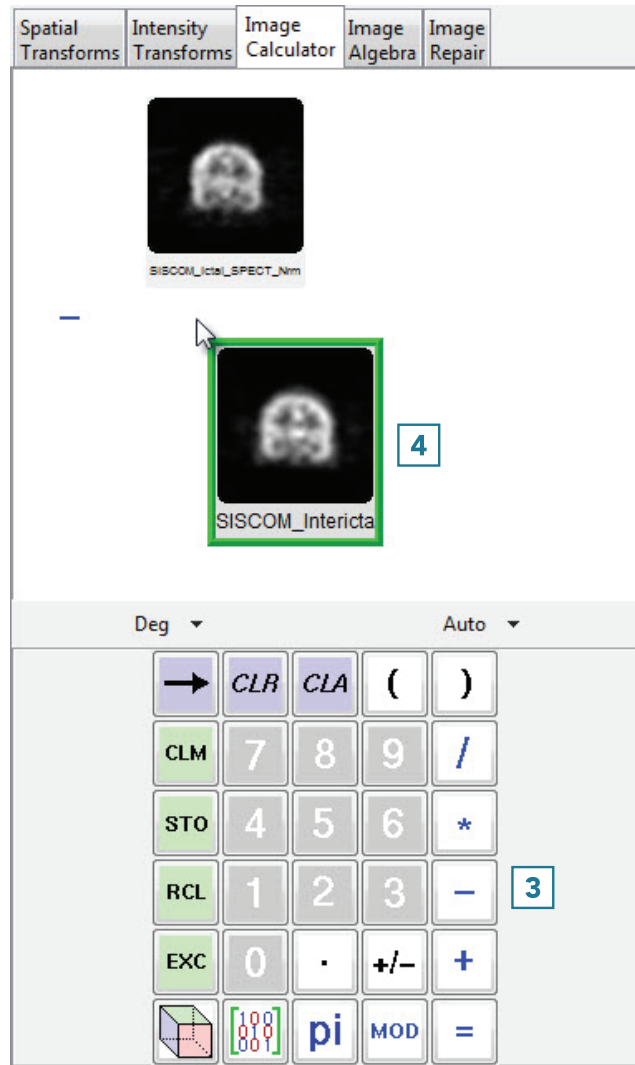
Spatial Transforms | Intensity Transforms | Image Calculator | Image Algebra | Image Repair

SISCOM_Ictal_SPECT_Nrm

–

SISCOM_Intericta

4

Deg ▾

Auto ▾

→ CLR CLA ( )

CLM 7 8 9 /

STO 4 5 6 *

RCL 1 2 3 –

3

EXC 0 . +/– +

pi MOD =